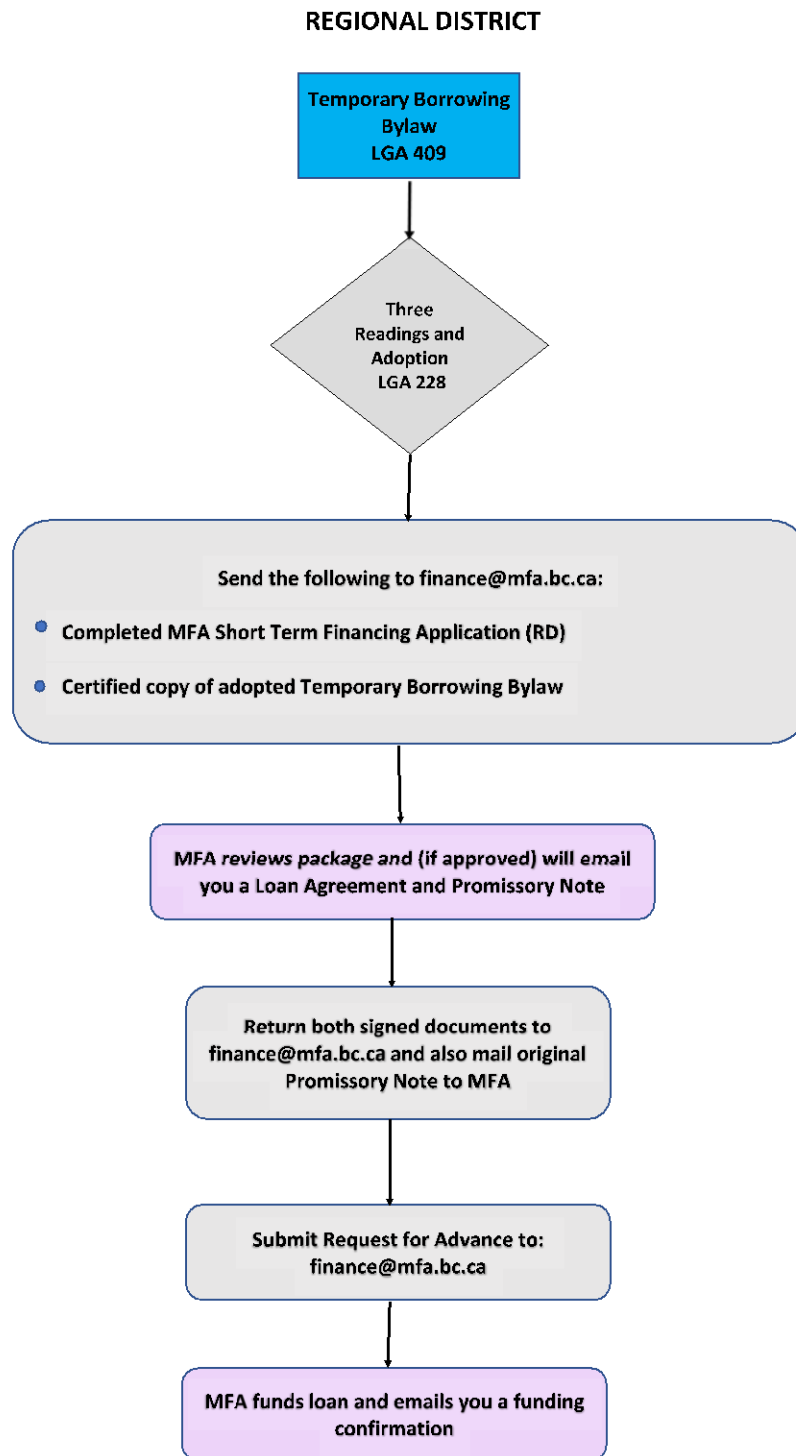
REGIONAL DISTRICT

Temporary Borrowing Bylaw LGA 409

Three Readings and Adoption LGA 228

Send the following to finance@mfa.bc.ca:

- Completed MFA Short Term Financing Application (RD)
- Certified copy of adopted Temporary Borrowing Bylaw

MFA reviews package and (if approved) will email you a Loan Agreement and Promissory Note

Return both signed documents to finance@mfa.bc.ca and also mail original Promissory Note to MFA

Submit Request for Advance to: finance@mfa.bc.ca

MFA funds loan and emails you a funding confirmation